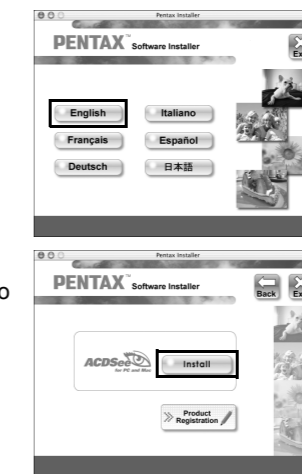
Pentax Installer

PENTAX™ Software Installer

Ex

English

Italiano

Français

Español

Deutsch

日本語

o

Pentax Installer

PENTAX™ Software Installer

Back

Ex

ACDSee for PC and Mac

Install

Product Registration